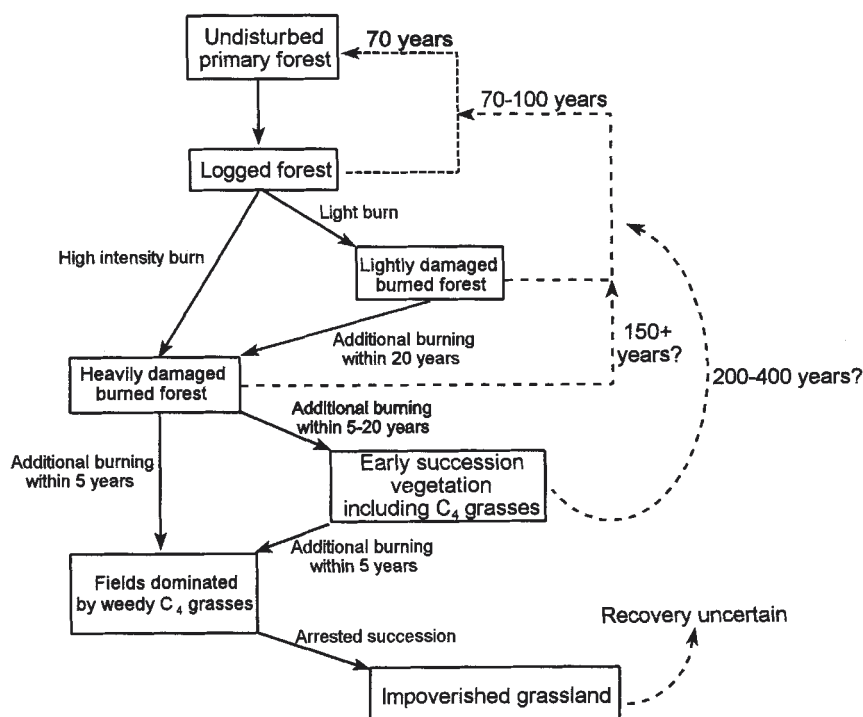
Undisturbed primary forest

70 years

70-100 years

Logged forest

Light burn

High intensity burn

Lightly damaged burned forest

Additional burning within 20 years

150+ years?

200-400 years?

Heavily damaged burned forest

Additional burning within 5-20 years

Additional burning within 5 years

Early succession vegetation including $C_4$ grasses

Additional burning within 5 years

Fields dominated by weedy $C_4$ grasses

Arrested succession

Recovery uncertain

Impoverished grassland